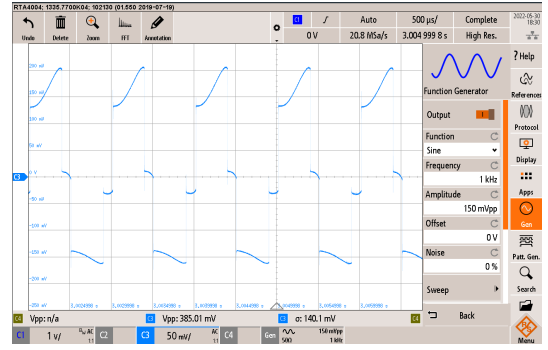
RTA4004; 1335.7700K04; 102130 (01.550 2019-07-19)

Undo
Delete
Zoom
FFT
Annotation

C1
Auto
500 µs/
Complete
0 V
20.8 MSa/s
3.004 999 8 s
High Res.

2022-05-30
18:30

? Help
Reference
Protocol
Display
Apps
Gen
Patt. Gen.
Search
Menu

Function Generator
Output
Function
Sine
Frequency
1 kHz
Amplitude
150 mVpp
Offset
0 V
Noise
0 %
Sweep
Back

200 mV
150 mV
100 mV
50 mV
0 V
-50 mV
-100 mV
-150 mV
-200 mV

C3

3.0024998 s
3.0029998 s
3.0034998 s
3.0039998 s
3.0044998 s
3.0049998 s
3.0054998 s
3.0059998 s

C3 Vpp: n/a
C3 Vpp: 385.01 mV
C3 σ: 140.1 mV

C1 1 V/ AC
C2
C3 50 mV/ AC
C4
Gen 500 150 mVpp 1 kHz